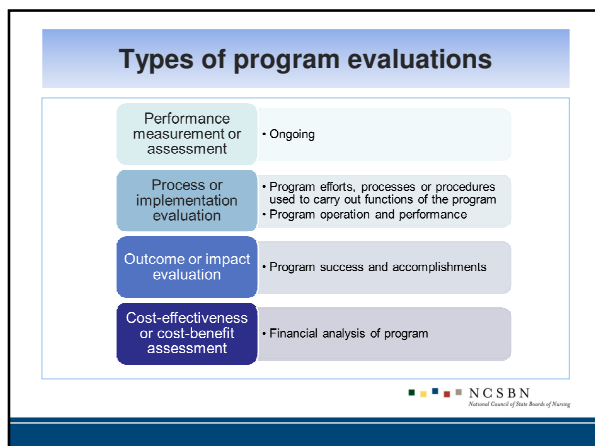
Types of program evaluations

Performance measurement or assessment

• Ongoing

Process or implementation evaluation

• Program efforts, processes or procedures used to carry out functions of the program
• Program operation and performance

Outcome or impact evaluation

• Program success and accomplishments

Cost-effectiveness or cost-benefit assessment

• Financial analysis of program

NCSBN
National Council of State Boards of Nursing